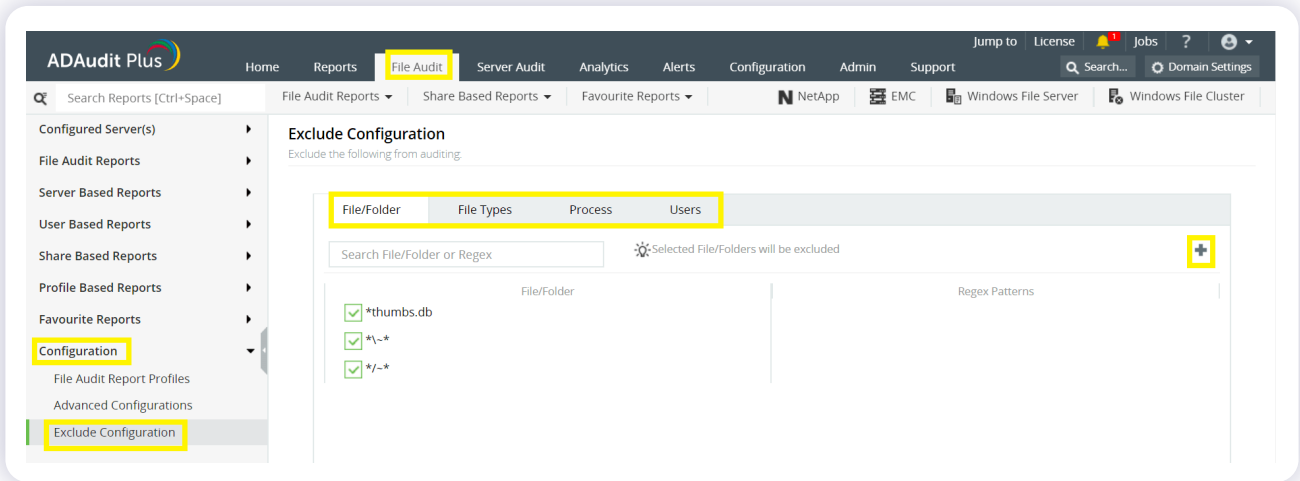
Jump to | License | 1 | Jobs | ?

ADAudit Plus

Home | Reports | File Audit | Server Audit | Analytics | Alerts | Configuration | Admin | Support

Search... | Domain Settings

Search Reports [Ctrl+Space]

File Audit Reports | Share Based Reports | Favourite Reports | NetApp | EMC | Windows File Server | Windows File Cluster

Configured Server(s)
File Audit Reports
Server Based Reports
User Based Reports
Share Based Reports
Profile Based Reports
Favourite Reports
Configuration
File Audit Report Profiles
Advanced Configurations
Exclude Configuration

Exclude Configuration
Exclude the following from auditing.

File/Folder | File Types | Process | Users

Search File/Folder or Regex

Selected File/Folders will be excluded

| File/Folder | Regex Patterns |
|---|---|
| *thumbs.db | |
| *\~* | |
| */~* | |